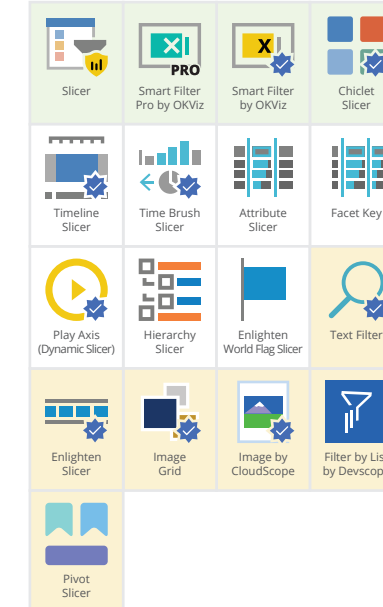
PRO

X

Slicer

Smart Filter Pro by OKViz

Smart Filter by OKViz

Chiclet Slicer

Timeline Slicer

Time Brush Slicer

Attribute Slicer

Facet Key

Play Axis (Dynamic Slicer)

Hierarchy Slicer

Enlighten World Flag Slicer

Text Filter

Enlighten Slicer

Image Grid

Image by CloudScope

Filter by List by Devscop

Pivot Slicer